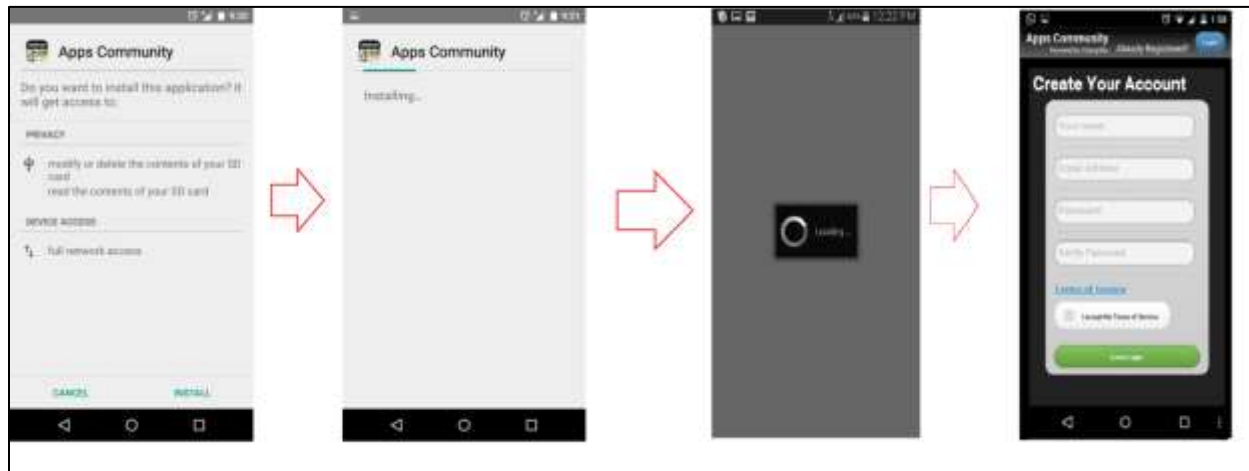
Apps Community

Do you want to install this application? It will get access to:

PRIVACY

modify or delete the contents of your SD card
read the contents of your SD card

DEVICE ACCESS

full network access

CANCEL INSTALL

Apps Community

Installing...

Loading...

Apps Community
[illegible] Already Registered? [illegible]

Create Your Account

Your name

Email Address

Password

Verify Password

Terms of Service

I accept the Terms of Service

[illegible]